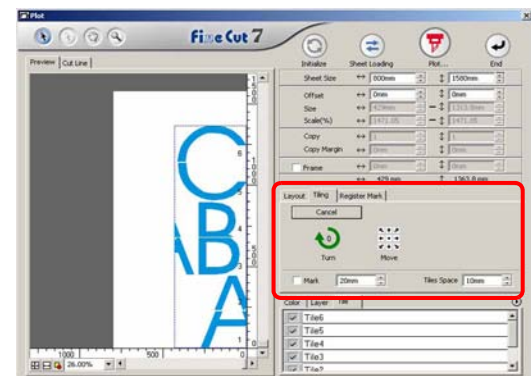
Plot

FineCut 7

Initialize
Sheet Loading
Plot...
End

Preview | Cut Line

Sheet Size
800mm
1500mm
Offset
0mm
0mm
Size
429mm
1363.8mm
Scale(%)
1471.05
1471.05
Copy
1
1
Copy Margin
0mm
0mm
Frame
0mm
0mm
429 mm
1363.8 mm

Layout | Tiling | Register Mark
Cancel
0
Turn
Move
Mark
20mm
Tiles Space
10mm

Color | Layer | Tile
Tile6
Tile5
Tile4
Tile3
Tile2

1000
500
0
26.00%